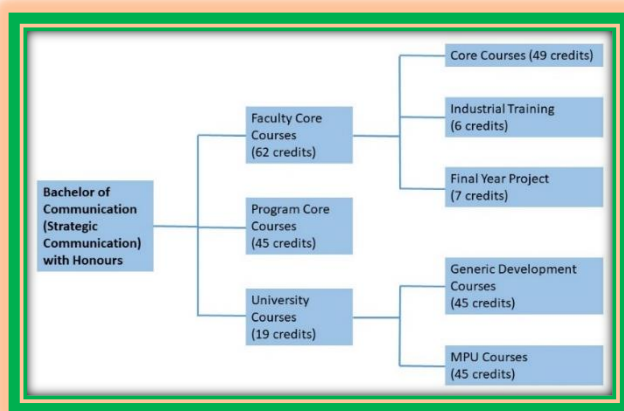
Bachelor of Communication (Strategic Communication) with Honours

Faculty Core Courses (62 credits)

Program Core Courses (45 credits)

University Courses (19 credits)

Core Courses (49 credits)

Industrial Training (6 credits)

Final Year Project (7 credits)

Generic Development Courses (45 credits)

MPU Courses (45 credits)